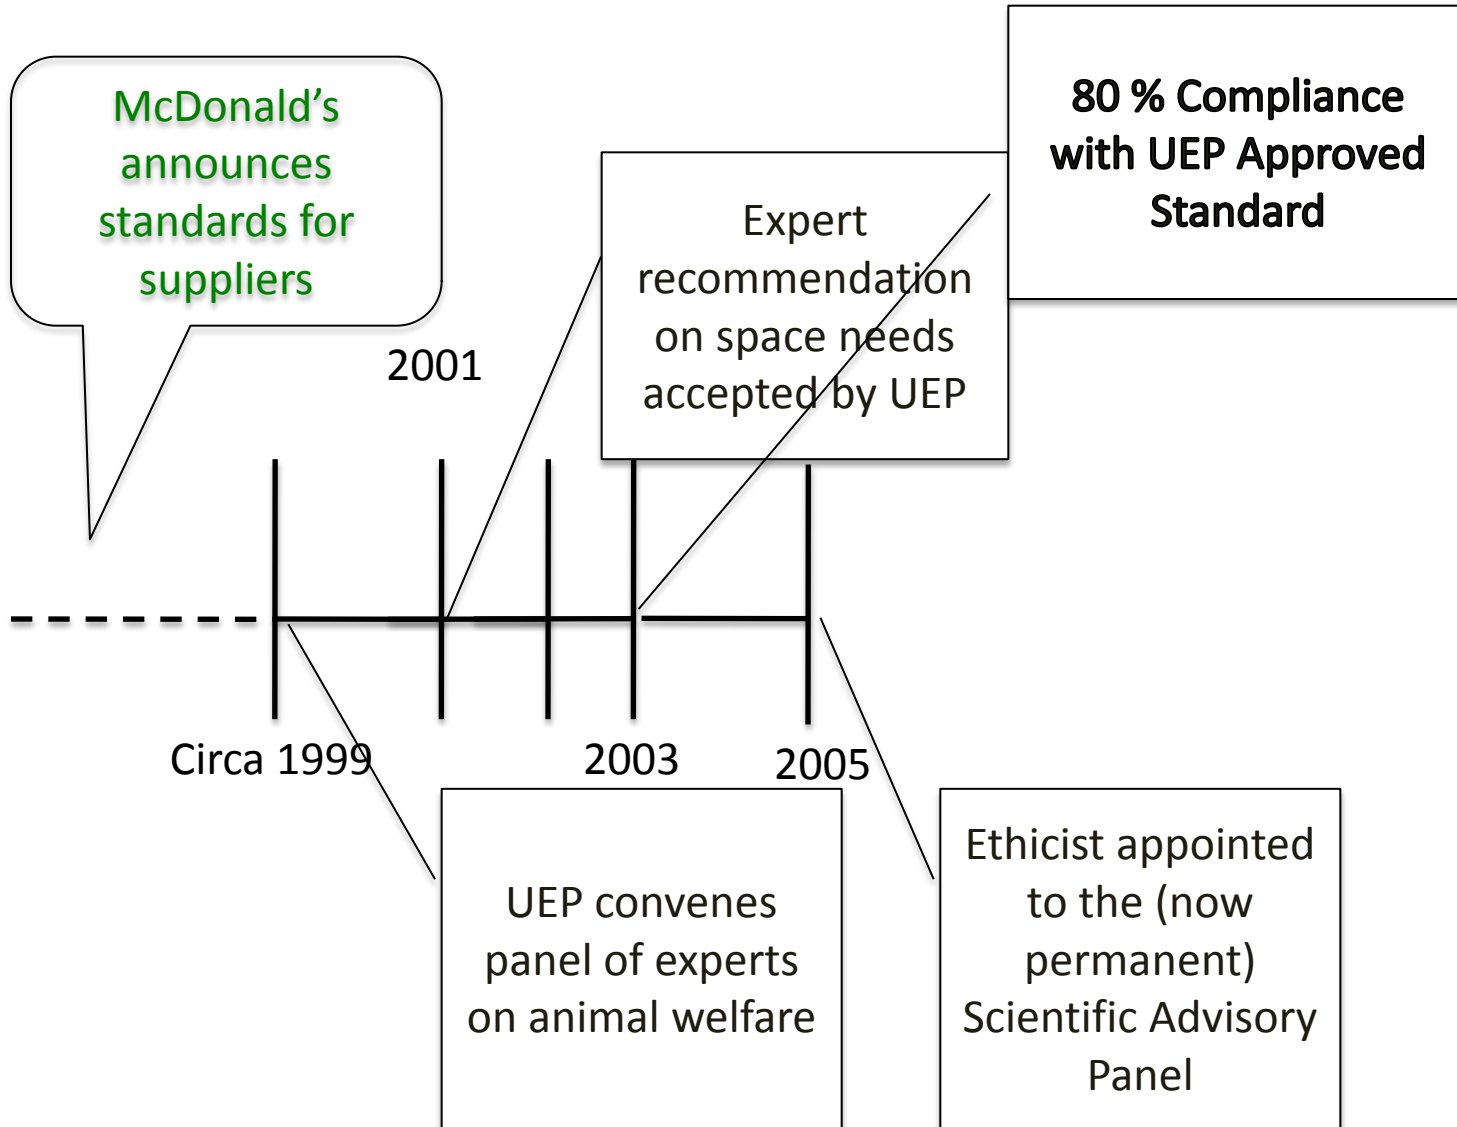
McDonald's announces standards for suppliers

80 % Compliance with UEP Approved Standard

Expert recommendation on space needs accepted by UEP

2001

Circa 1999

2003

2005

UEP convenes panel of experts on animal welfare

Ethicist appointed to the (now permanent) Scientific Advisory Panel